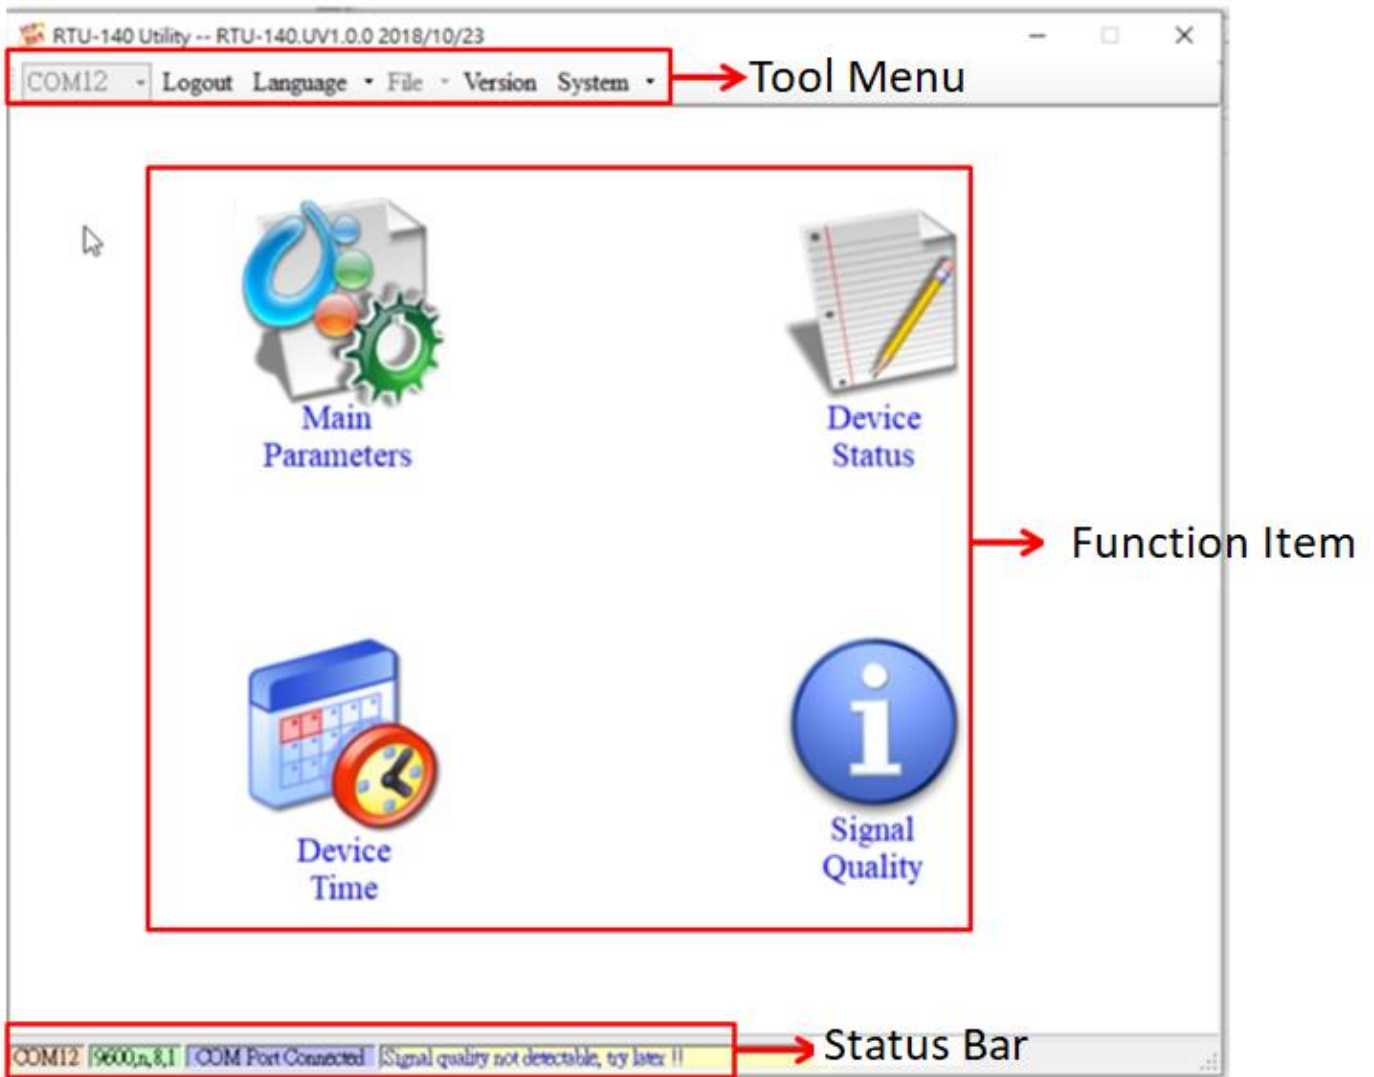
RTU-140 Utility -- RTU-140.UV1.0.0 2018/10/23

COM12 Logout Language File Version System

Tool Menu

Main Parameters

Device Status

Function Item

Device Time

Signal Quality

COM12 9600,n,8,1 COM Port Connected Signal quality not detectable, try later !!

Status Bar